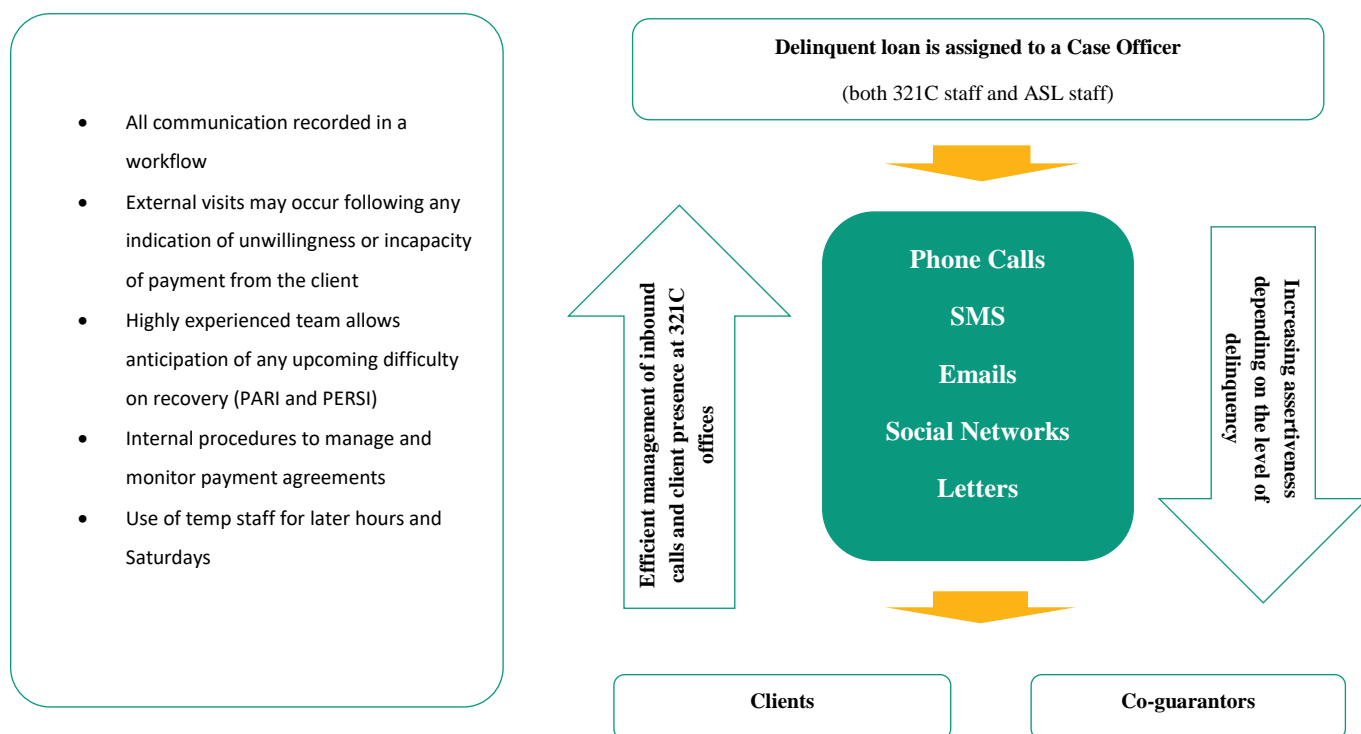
- All communication recorded in a workflow
- External visits may occur following any indication of unwillingness or incapacity of payment from the client
- Highly experienced team allows anticipation of any upcoming difficulty on recovery (PARI and PERSI)
- Internal procedures to manage and monitor payment agreements
- Use of temp staff for later hours and Saturdays

**Delinquent loan is assigned to a Case Officer**

(both 321C staff and ASL staff)

Efficient management of inbound calls and client presence at 321C offices

Phone Calls

SMS

Emails

Social Networks

Letters

Increasing assertiveness depending on the level of delinquency

Clients

Co-guarantors